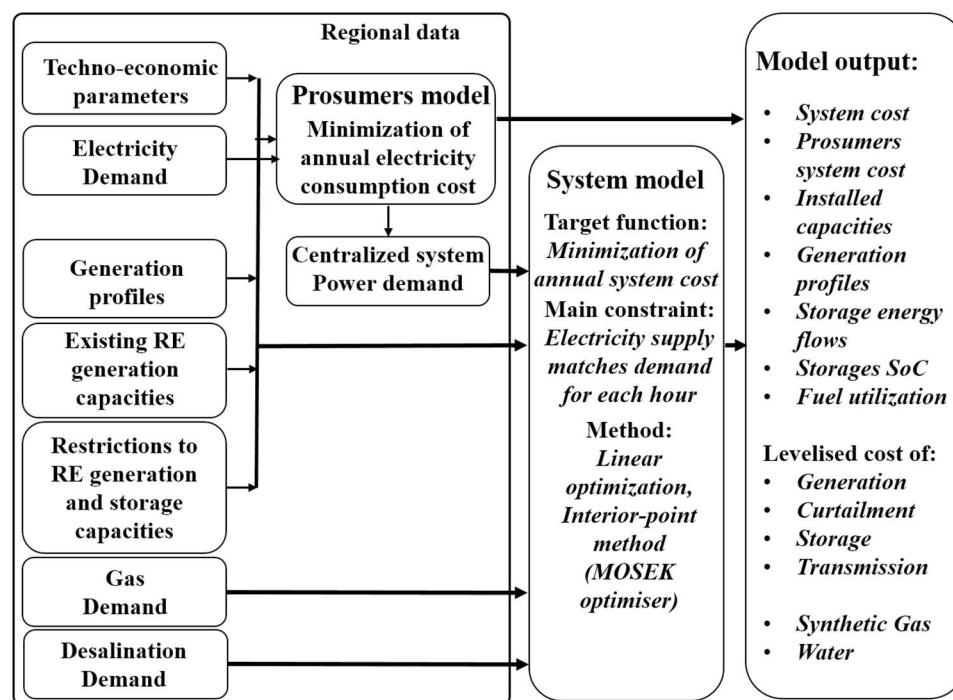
Regional data

Techno-economic parameters

Electricity Demand

Generation profiles

Existing RE generation capacities

Restrictions to RE generation and storage capacities

Gas Demand

Desalination Demand

Prosumers model
Minimization of annual electricity consumption cost

Centralized system Power demand

System model
Target function:
Minimization of annual system cost
Main constraint:
Electricity supply matches demand for each hour
Method:
Linear optimization, Interior-point method (MOSEK optimiser)

Model output:
• System cost
• Prosumers system cost
• Installed capacities
• Generation profiles
• Storage energy flows
• Storages SoC
• Fuel utilization

Levelised cost of:
• Generation
• Curtailment
• Storage
• Transmission

• Synthetic Gas
• Water